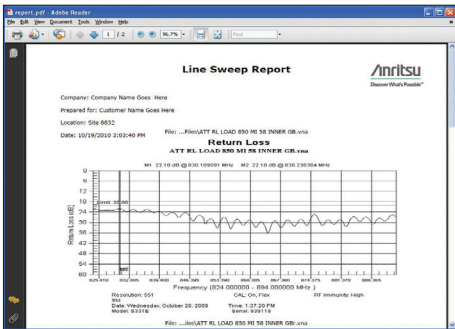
report.pdf - Adobe Reader

File Edit View Document Tools Window Help

1 / 2 96.7% Find

Line Sweep Report

Anritsu
Discover What's Possible™

Company: Company Name Goes Here

Prepared for: Customer Name Goes Here

Location: Site 8832

Date: 10/19/2010 3:03:40 PM

File: ...Files\ATT RL LOAD 850 MI 58 INNER GB.vna

Return Loss
ATT RL LOAD 850 MI 58 INNER GB.vna

M1 22.10 dB @ 830.109091 MHz M2 22.18 dB @ 830.236364 MHz

Return Loss (dB)

0
6
12
18
24
30
36
42
48
54
60

Limit 20.00

Frequency (824.00000 - 894.00000 MHz)

Resolution: 551
Date: Wednesday, October 28, 2009
Model: S331E

CAL: On, Flex
Time: 1:37:20 PM
Serial: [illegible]

RF Immunity: High

File: ...iles\ATT RL LOAD 850 MI 58 INNER GB.vna